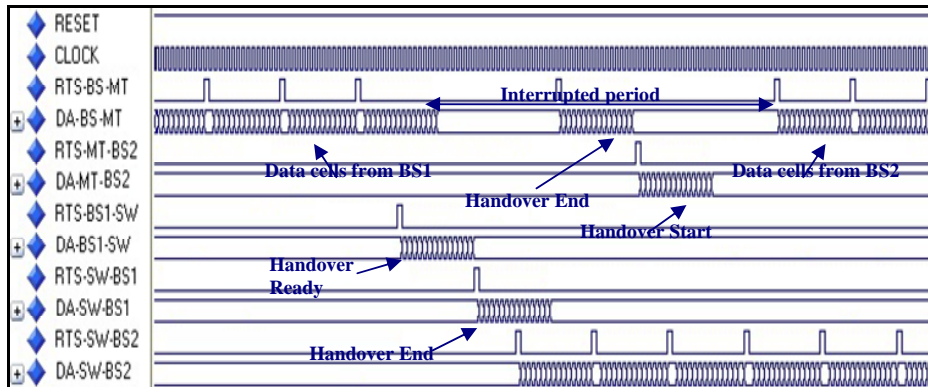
RESET
CLOCK
RTS-BS-MT
DA-BS-MT
RTS-MT-BS2
DA-MT-BS2
RTS-BS1-SW
DA-BS1-SW
RTS-SW-BS1
DA-SW-BS1
RTS-SW-BS2
DA-SW-BS2

Interrupted period
Data cells from BS1
Handover End
Data cells from BS2
Handover Start
Handover Ready
Handover End